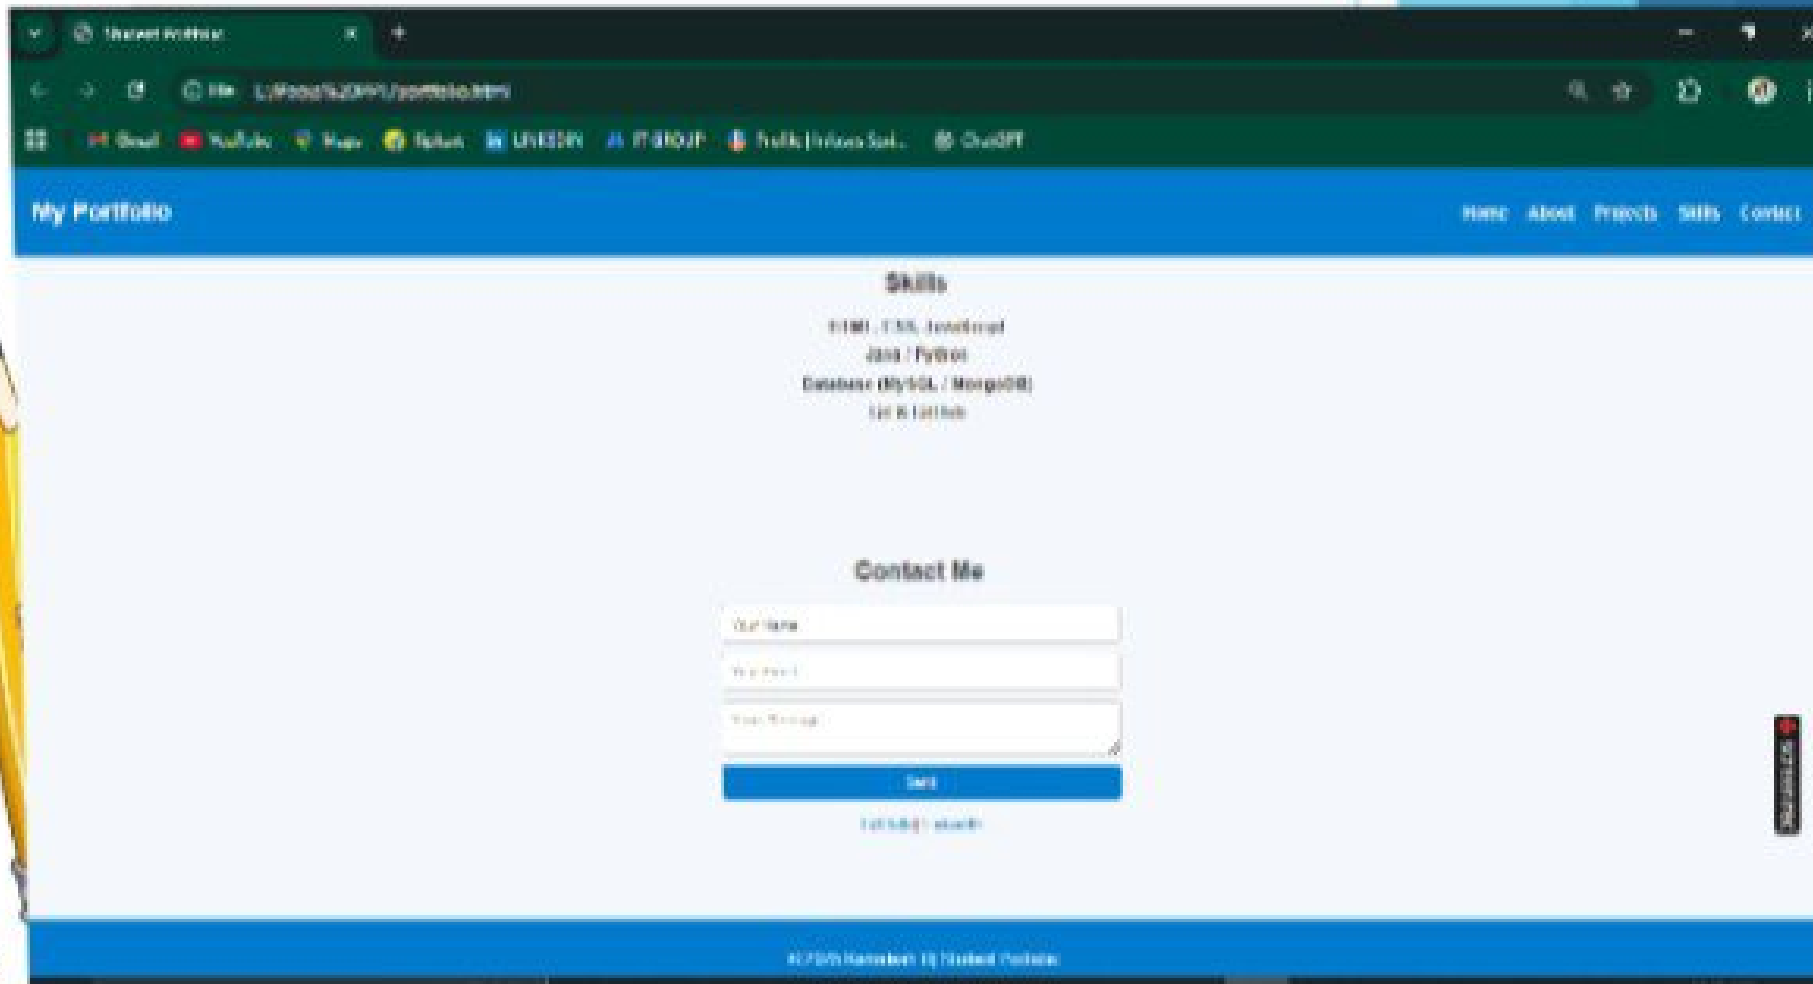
Student Portfolio

File

Gmail YouTube Maps Flipkart LINKEDIN IT GROUP ChatGPT

My Portfolio

Home About Projects Skills Contact

Skills

HTML, CSS, JavaScript
Java / Python
Database (MySQL / MongoDB)
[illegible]

Contact Me

Your Name
Your Email
Your Message

Send

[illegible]

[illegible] Student Portfolio